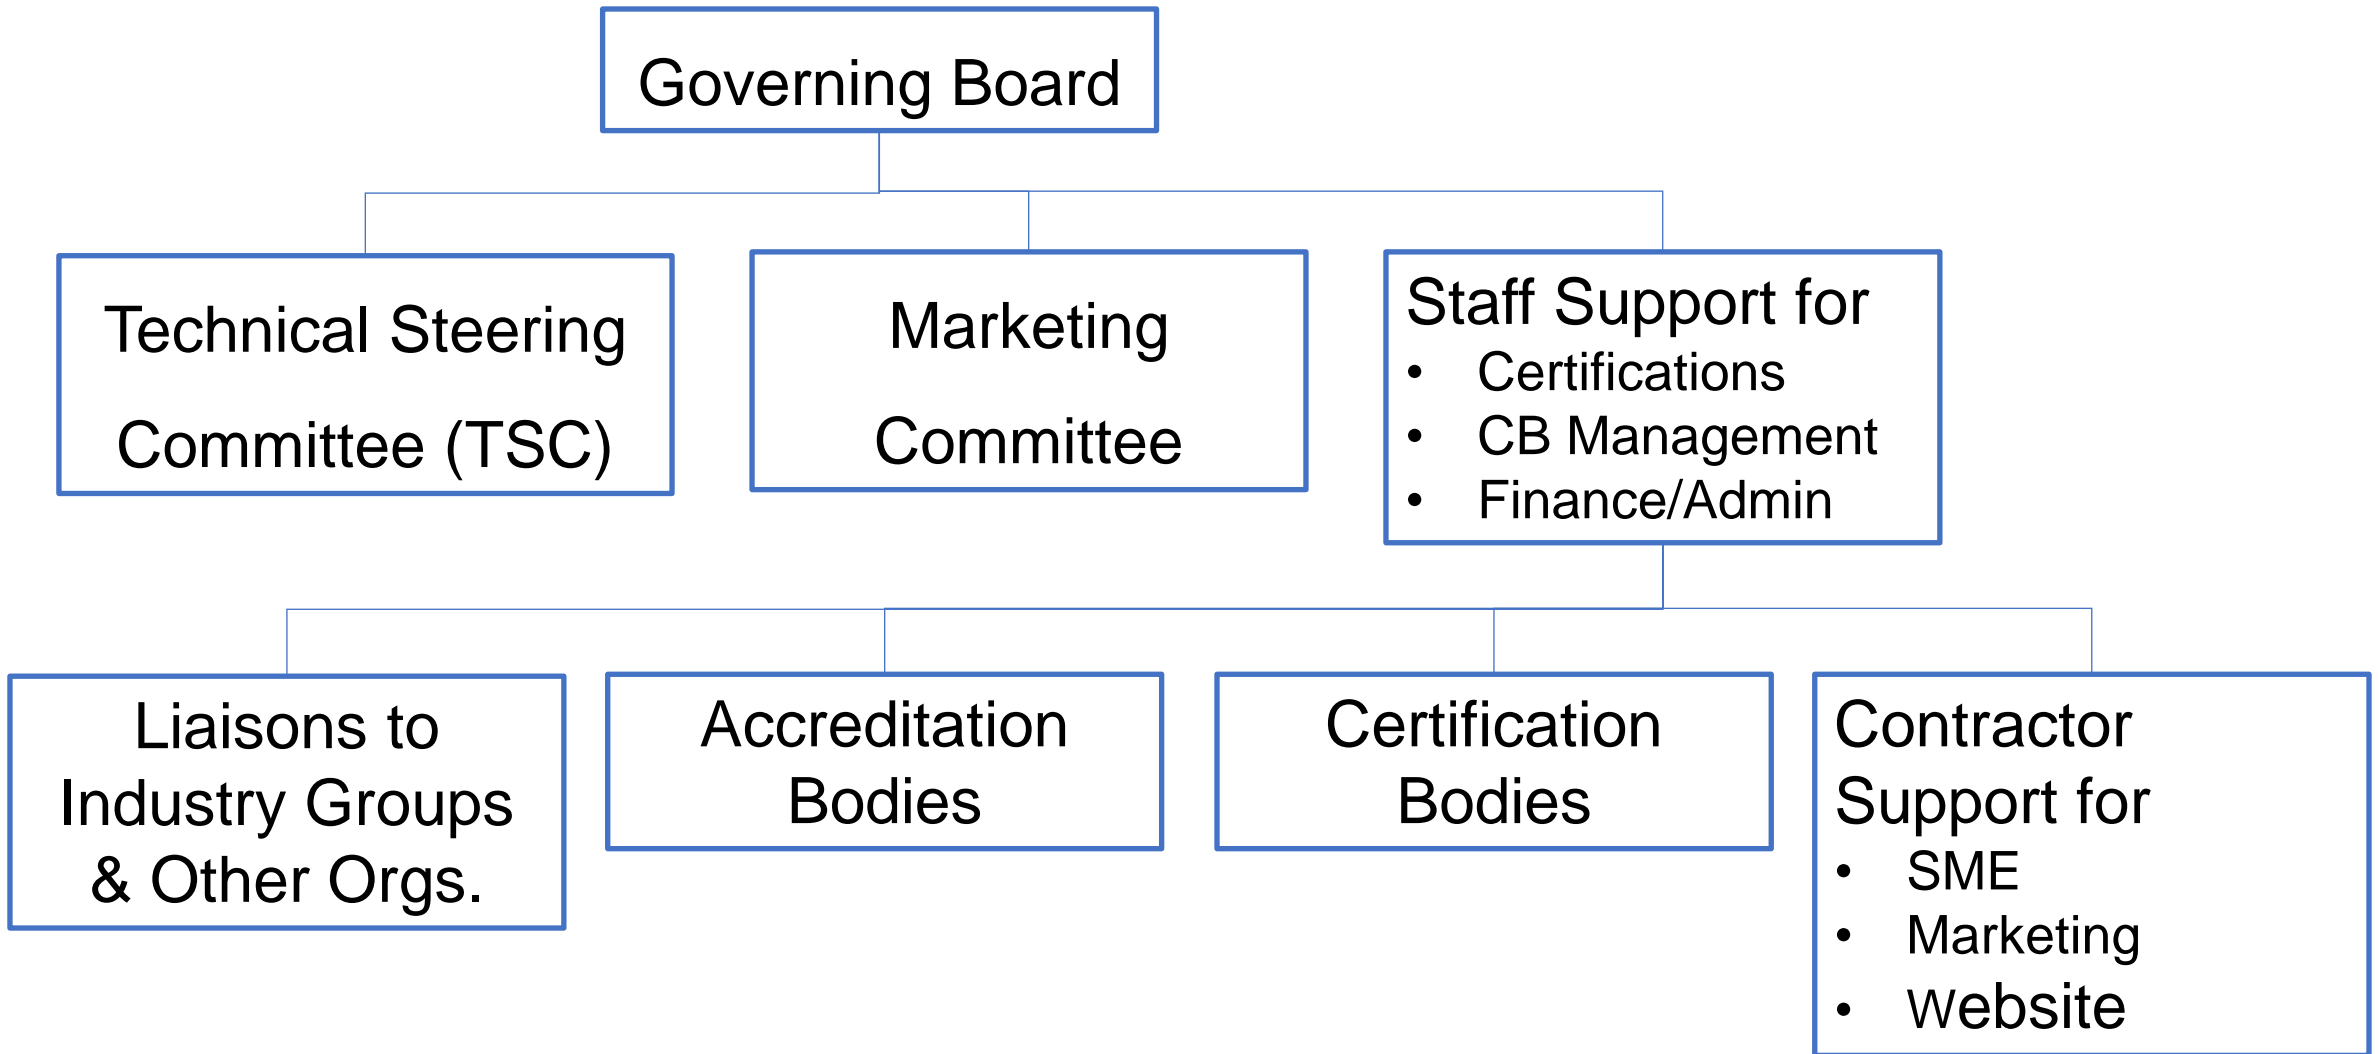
Governing Board

Technical Steering Committee (TSC)

Marketing Committee

Staff Support for
- Certifications
- CB Management
- Finance/Admin

Liaisons to Industry Groups & Other Orgs.

Accreditation Bodies

Certification Bodies

Contractor Support for
- SME
- Marketing
- Website